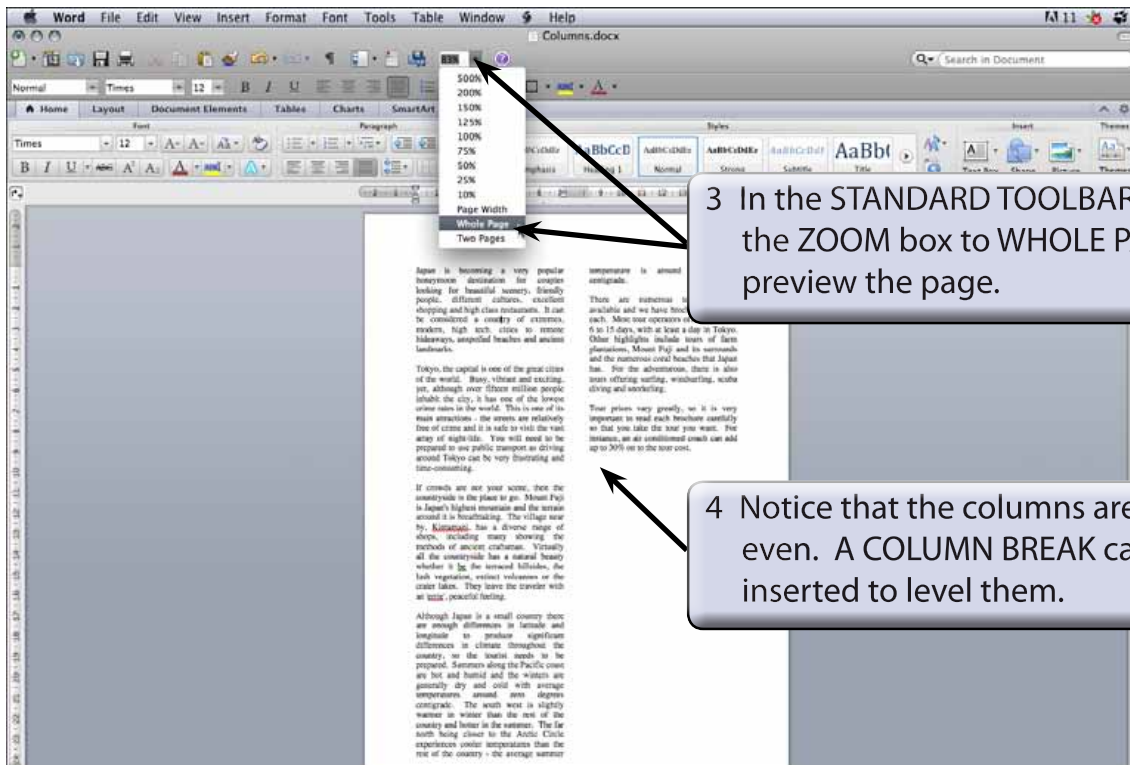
Word File Edit View Insert Format Font Tools Table Window Help

Columns.docx

Search in Document

Normal Times 12

500%
200%
150%
125%
100%
75%
50%
25%
10%
Page Width
Whole Page
Two Pages

Home Layout Document Elements Tables Charts SmartArt

Font Paragraph Styles Insert Themes

Times 12

AaBbCcD AaBbCcDdEe AaBbCcDdEe AaBbCcDdE AaBb(

Emphasis Heading 1 Normal Strong Subtitle Title

Text Box Shape Picture Themes

3 In the STANDARD TOOLBAR the ZOOM box to WHOLE P preview the page.

Japan is becoming a very popular honeymoon destination for couples looking for beautiful scenery, friendly people, different cultures, excellent shopping and high class restaurants. It can be considered a country of extremes, modern, high tech. cities to remote hideaways, unspoiled beaches and ancient landmarks.

Tokyo, the capital is one of the great cities of the world. Busy, vibrant and exciting, yet, although over fifteen million people inhabit the city, it has one of the lowest crime rates in the world. This is one of its main attractions - the streets are relatively free of crime and it is safe to visit the vast array of night-life. You will need to be prepared to use public transport as driving around Tokyo can be very frustrating and time-consuming.

If crowds are not your scene, then the countryside is the place to go. Mount Fuji is Japan's highest mountain and the terrain around it is breathtaking. The village near by, Kimamaki, has a diverse range of shops, including many showing the methods of ancient craftsman. Virtually all the countryside has a natural beauty whether it be the terraced hillsides, the lush vegetation, extinct volcanoes or the crater lakes. They leave the traveler with an 'eerie', peaceful feeling.

Although Japan is a small country there are enough differences in latitude and longitude to produce significant differences in climate throughout the country, so the tourist needs to be prepared. Summers along the Pacific coast are hot and humid and the winters are generally dry and cold with average temperatures around zero degrees centigrade. The south west is slightly warmer in winter than the rest of the country and hotter in the summer. The far north being closer to the Arctic Circle experiences cooler temperatures than the rest of the country - the average summer

temperature is around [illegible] centigrade.

There are numerous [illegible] available and we have broch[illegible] each. Most tour operators o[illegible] 6 to 15 days, with at least a day in Tokyo. Other highlights include tours of farm plantations, Mount Fuji and its surrounds and the numerous coral beaches that Japan has. For the adventurous, there is also tours offering surfing, windsurfing, scuba diving and snorkeling.

Tour prices vary greatly, so it is very important to read each brochure carefully so that you take the tour you want. For instance, an air conditioned coach can add up to 30% on to the tour cost.

4 Notice that the columns are even. A COLUMN BREAK ca inserted to level them.